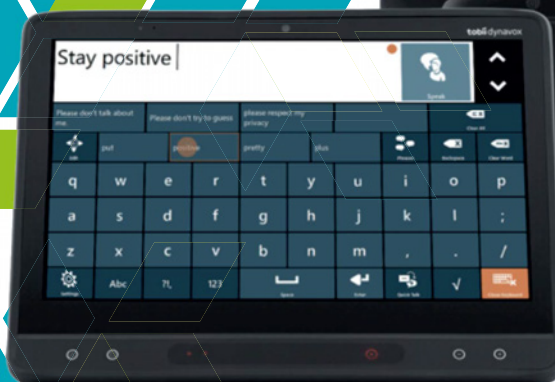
tobii dynavox

Stay positive

Speak

Please don't talk about me

Please don't try to guess

please respect my privacy

Clear All

Edit

put

positive

pretty

plus

Phrases

Backspace

Clear Word

q w e r t y u i o p

a s d f g h j k l ;

z x c v b n m , . /

Settings

Abc

?!,

123

Space

Enter

Quick Talk

√

Close Keyboard